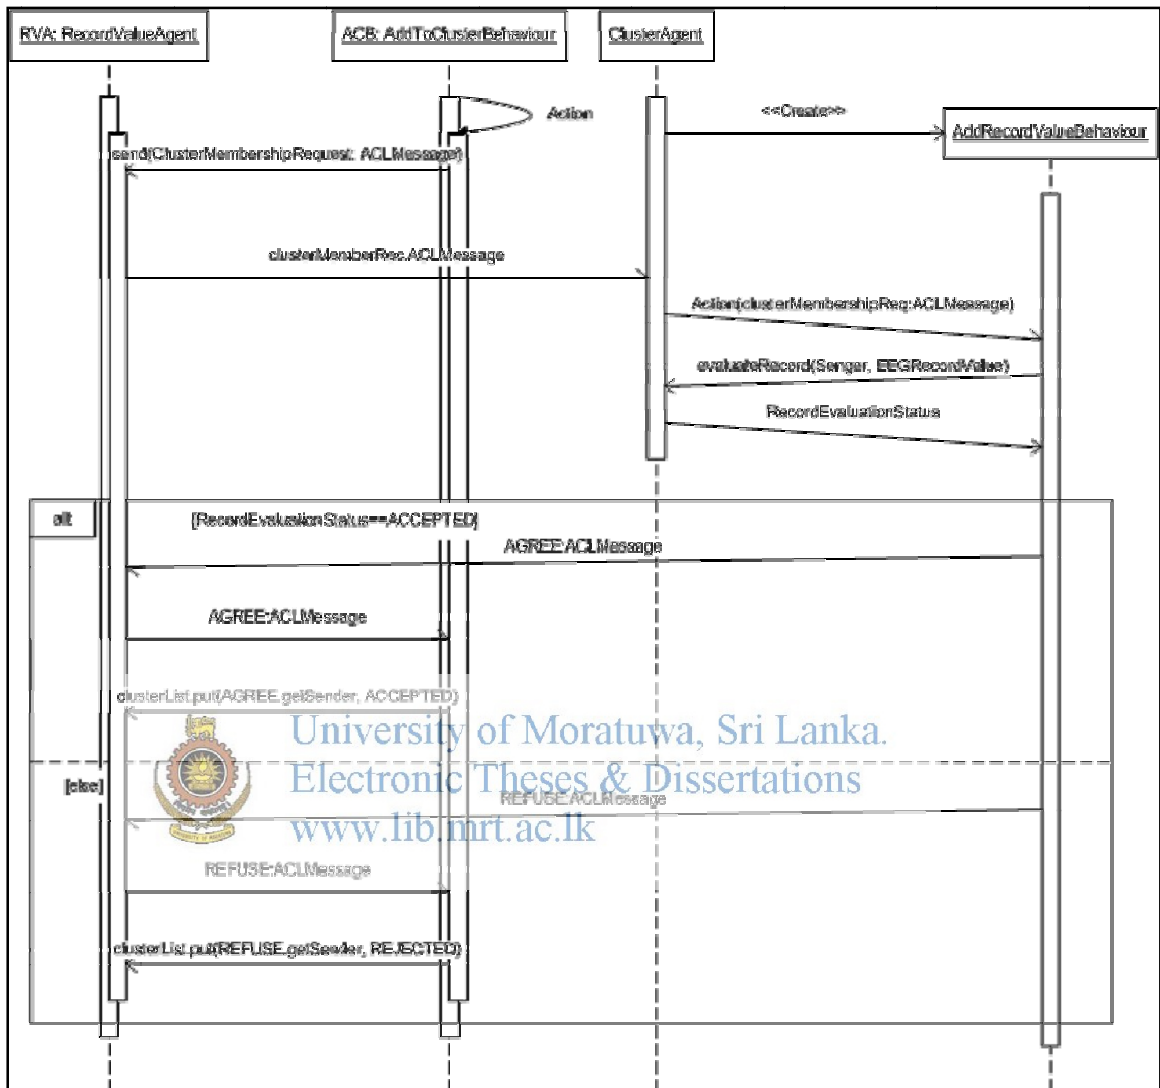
RVA: RecordValueAgent

ACB: AddToClusterBehaviour

ClusterAgent

Action

<<Create>>

AddRecordValueBehaviour

send(ClusterMembershipRequest: ACLMessage)

clusterMemberReq:ACLMessage

Action(clusterMembershipReq:ACLMessage)

evaluateRecord(Sender, EEGRecordValue)

RecordEvaluationStatus

alt

[RecordEvaluationStatus==ACCEPTED]

AGREE:ACLMessage

AGREE:ACLMessage

clusterList.put(AGREE.getSender, ACCEPTED)

University of Moratuwa, Sri Lanka.
Electronic Theses & Dissertations
www.lib.mrt.ac.lk

[else]

REFUSE:ACLMessage

REFUSE:ACLMessage

clusterList.put(REFUSE.getSender, REJECTED)